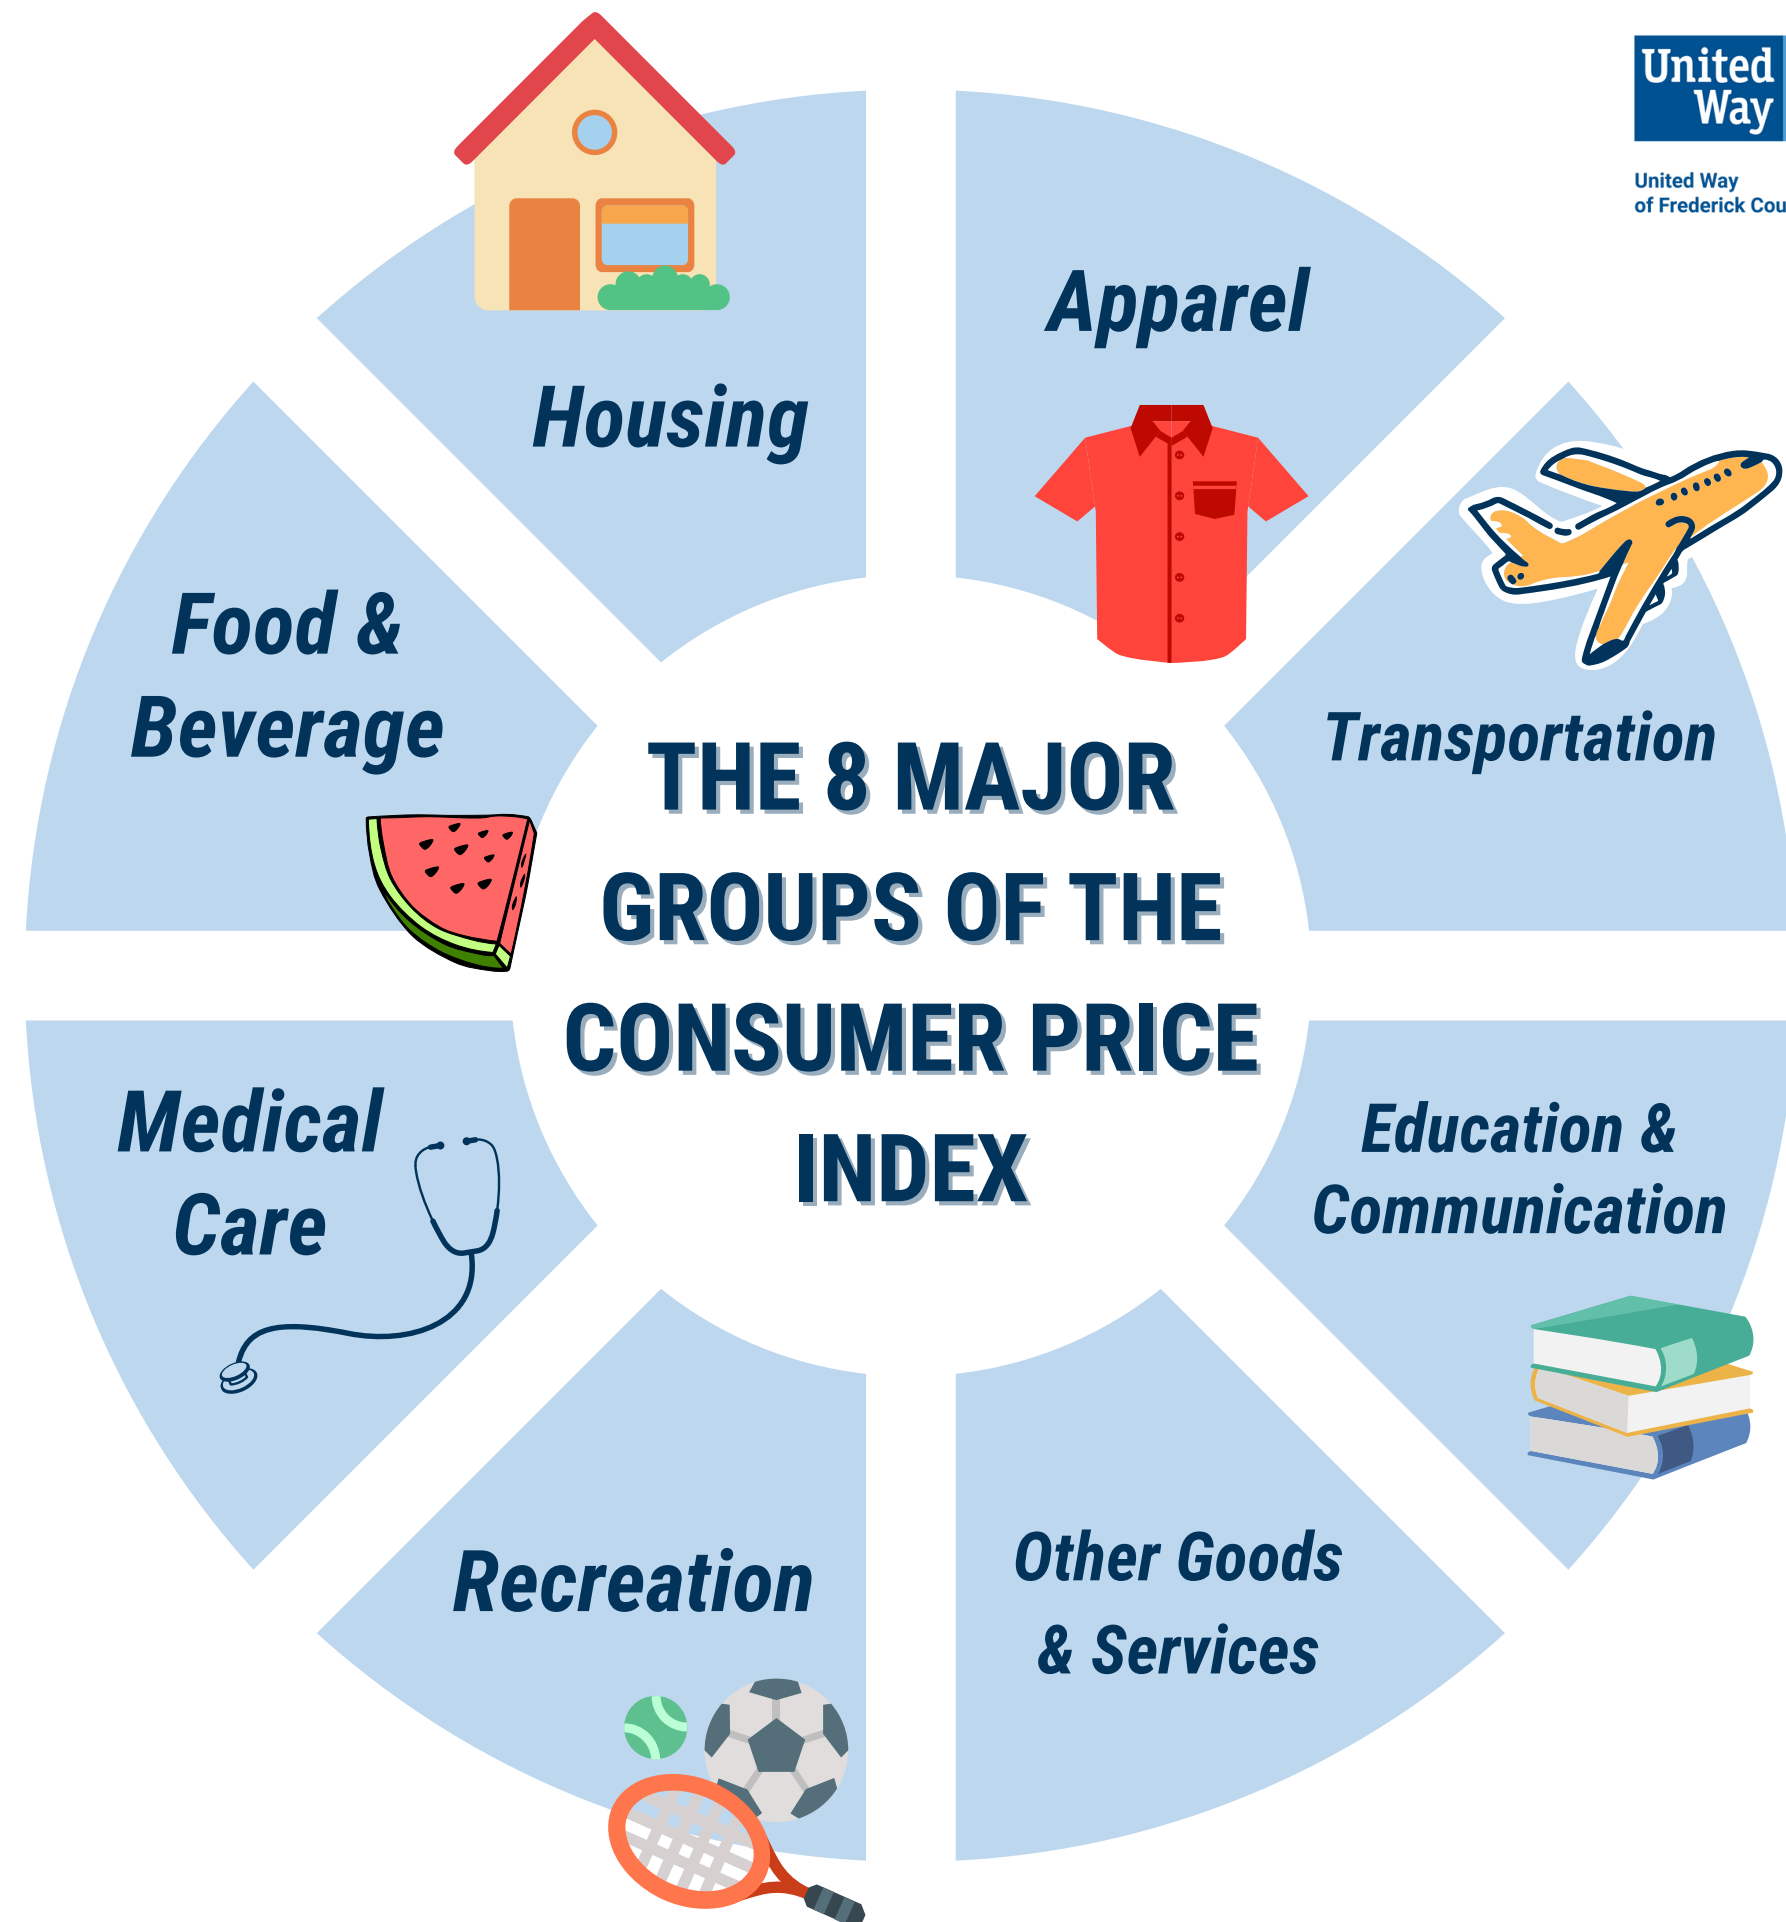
United Way

United Way
of Frederick Cou

THE 8 MAJOR GROUPS OF THE CONSUMER PRICE INDEX

Housing

Apparel

Transportation

Education & Communication

Other Goods & Services

Recreation

Medical Care

Food & Beverage